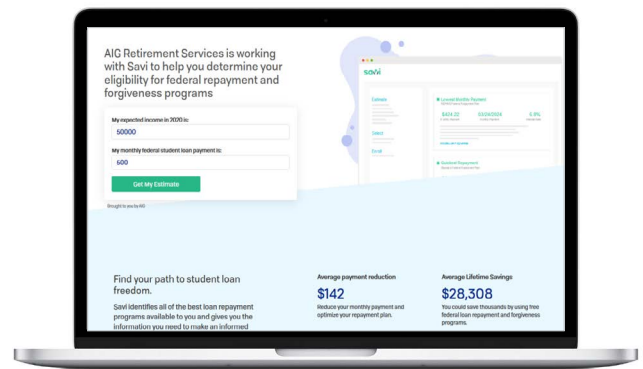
AIG Retirement Services is working with Savi to help you determine your eligibility for federal repayment and forgiveness programs

My expected income in 2020 is:

50000

My monthly federal student loan payment is:

600

Get My Estimate

Brought to you by AIG

savi

Lowest Monthly Payment

$424.22

03/24/2024

5.8%

Find your path to student loan freedom.

Savi identifies all of the best loan repayment programs available to you and gives you the information you need to make an informed

Average payment reduction

$142

Reduce your monthly payment and optimize your repayment plan.

Average Lifetime Savings

$28,308

You could save thousands by using free federal loan repayment and forgiveness programs.